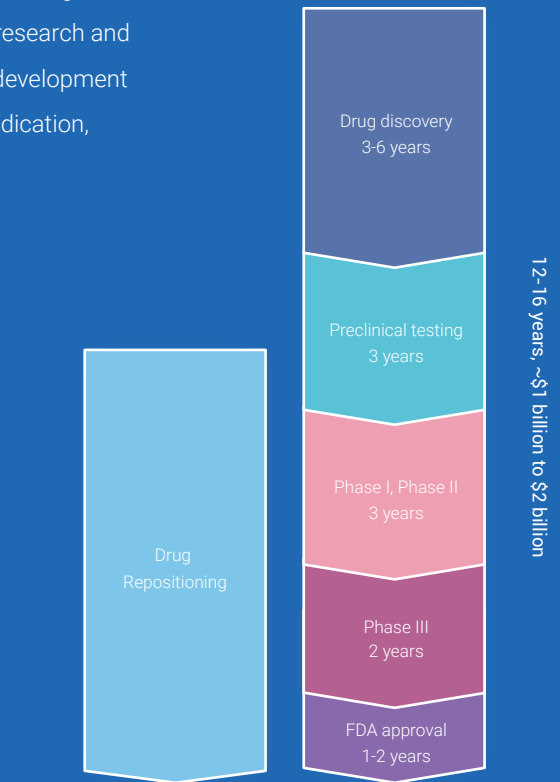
research and
development
dication,

Drug discovery
3-6 years

Preclinical testing
3 years

Phase I, Phase II
3 years

Phase III
2 years

FDA approval
1-2 years

12-16 years, ~$1 billion to $2 billion

Drug
Repositioning